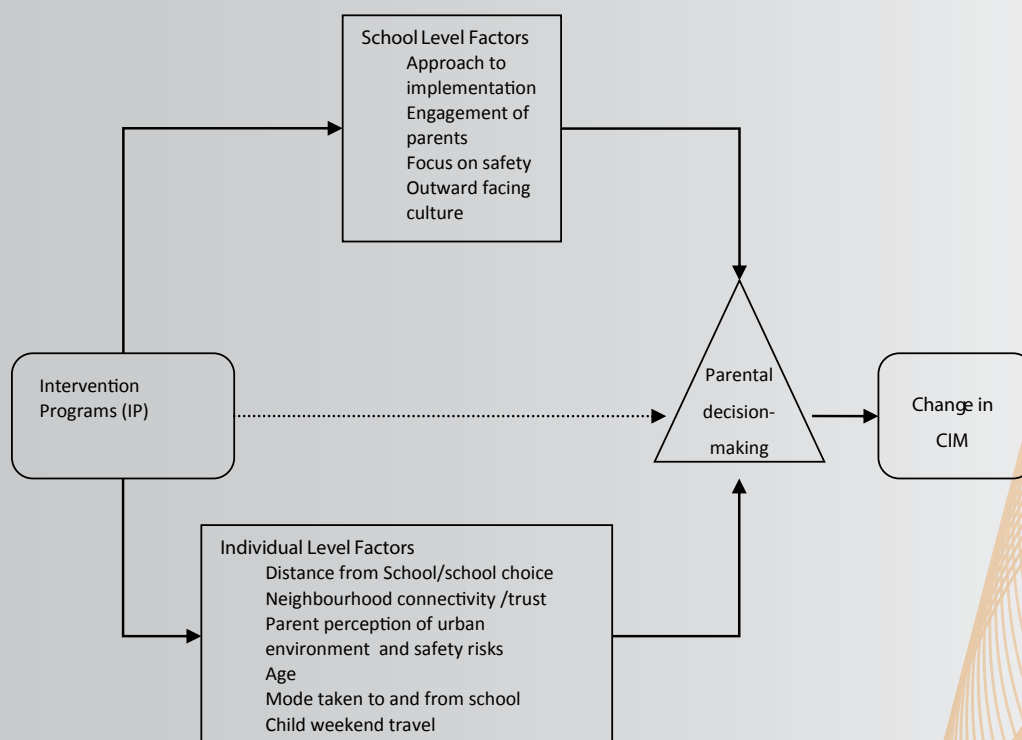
School Level Factors
Approach to implementation
Engagement of parents
Focus on safety
Outward facing culture

Intervention Programs (IP)

Parental decision-making

Change in CIM

Individual Level Factors
Distance from School/school choice
Neighbourhood connectivity /trust
Parent perception of urban environment and safety risks
Age
Mode taken to and from school
Child weekend travel